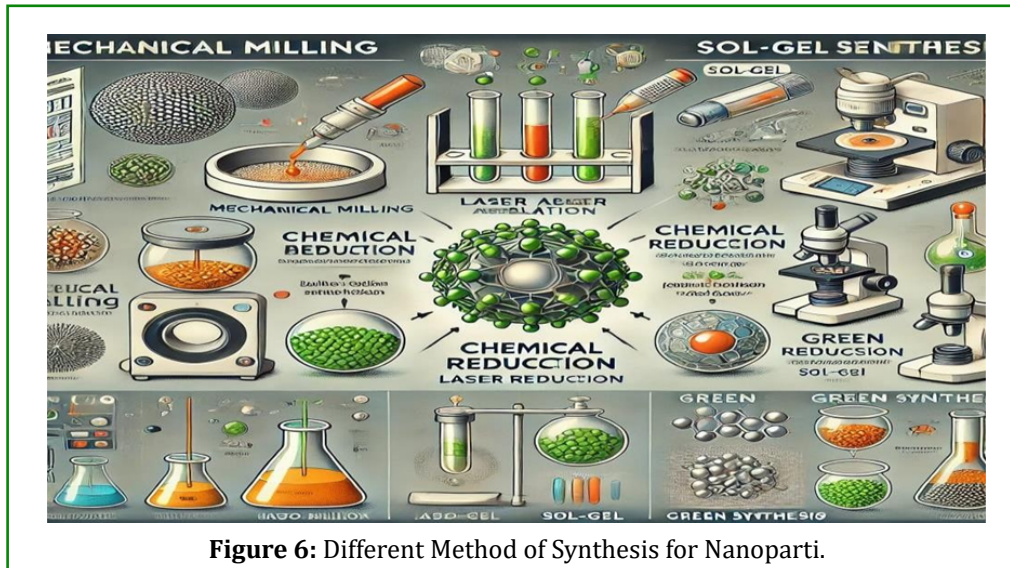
MECHANICAL MILLING

SOL-GEL SENTHESI

SOL-GEL

MECHANICAL MILLING

LASER ABLER ABLATION

CHEMICAL REDUCTION

CHEMICAL REDUCCION

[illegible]

CUCAL MILLING

CHEMICAL REDUCTION

LASER REDUCTION

GREEN REDUCSION

SOL-GEL

GREEN

GREEN SYNTHE

HAJO DHIIION

IABD-GEL

SOL-GEL

GREEN SYTHESIG

**Figure 6:** Different Method of Synthesis for Nanoparti.